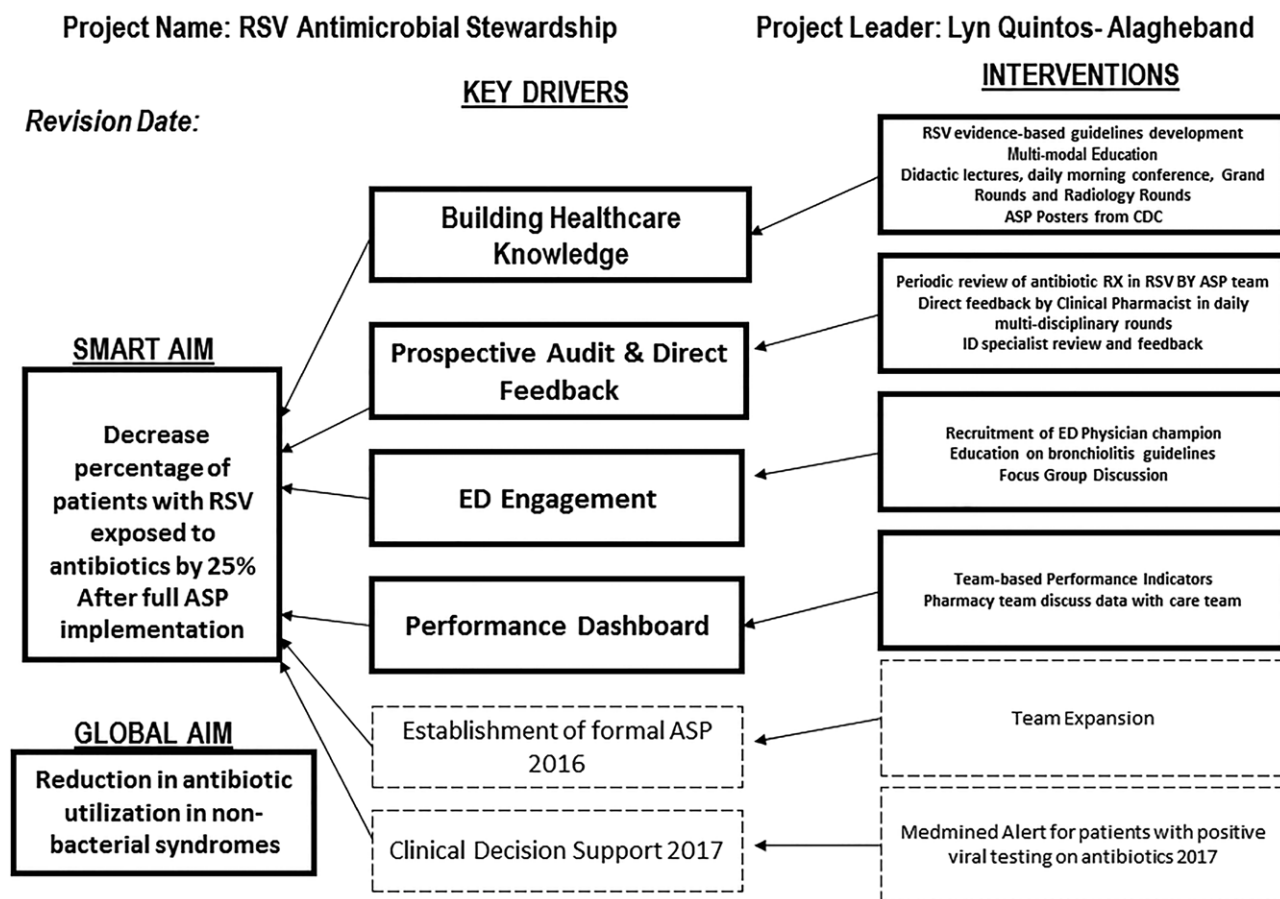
Project Name: RSV Antimicrobial Stewardship

Project Leader: Lyn Quintos- Alagheband

Revision Date:

KEY DRIVERS

INTERVENTIONS

SMART AIM

Decrease percentage of patients with RSV exposed to antibiotics by 25% After full ASP implementation

GLOBAL AIM

Reduction in antibiotic utilization in non-bacterial syndromes

Building Healthcare Knowledge

Prospective Audit & Direct Feedback

ED Engagement

Performance Dashboard

Establishment of formal ASP 2016

Clinical Decision Support 2017

RSV evidence-based guidelines development
Multi-modal Education
Didactic lectures, daily morning conference, Grand Rounds and Radiology Rounds
ASP Posters from CDC

Periodic review of antibiotic RX in RSV BY ASP team
Direct feedback by Clinical Pharmacist in daily multi-disciplinary rounds
ID specialist review and feedback

Recruitment of ED Physician champion
Education on bronchiolitis guidelines
Focus Group Discussion

Team-based Performance Indicators
Pharmacy team discuss data with care team

Team Expansion

Medmined Alert for patients with positive viral testing on antibiotics 2017